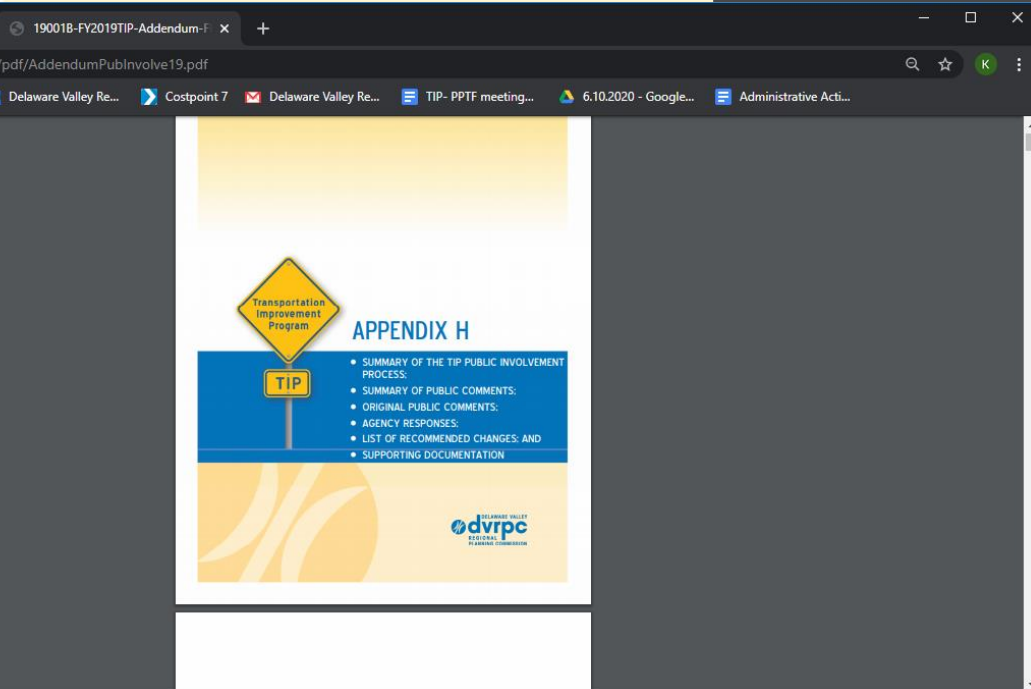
19001B-FY2019TIP-Addendum-F ×

+

pdf/AddendumPubInvolve19.pdf

K

Delaware Valley Re...

Costpoint 7

Delaware Valley Re...

TIP- PPTF meeting...

6.10.2020 - Google...

Administrative Acti...

Transportation Improvement Program

TIP

APPENDIX H

• SUMMARY OF THE TIP PUBLIC INVOLVEMENT PROCESS:
• SUMMARY OF PUBLIC COMMENTS:
• ORIGINAL PUBLIC COMMENTS:
• AGENCY RESPONSES:
• LIST OF RECOMMENDED CHANGES: AND
• SUPPORTING DOCUMENTATION

DELAWARE VALLEY dvrpc REGIONAL PLANNING COMMISSION